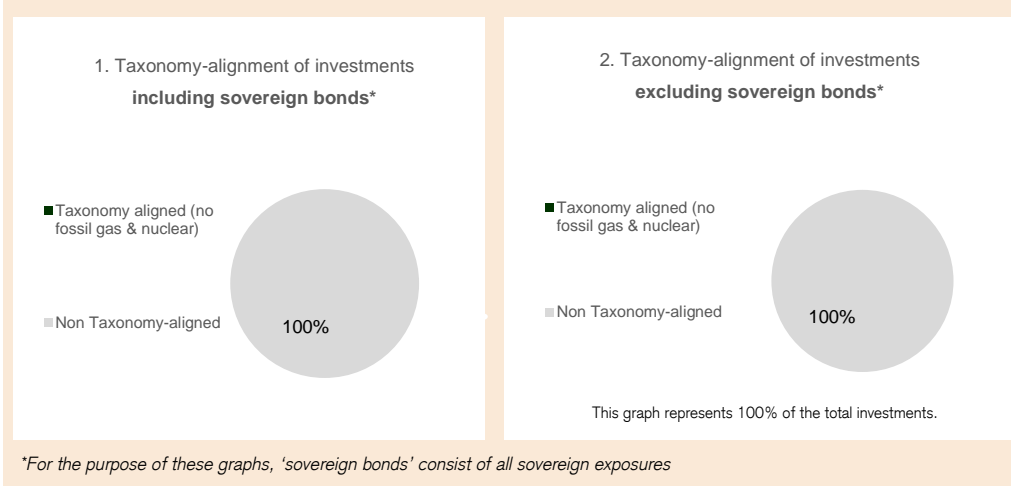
1. Taxonomy-alignment of investments **including sovereign bonds***

Taxonomy aligned (no fossil gas & nuclear)

Non Taxonomy-aligned

100%

2. Taxonomy-alignment of investments **excluding sovereign bonds***

Taxonomy aligned (no fossil gas & nuclear)

Non Taxonomy-aligned

100%

This graph represents 100% of the total investments.

*For the purpose of these graphs, 'sovereign bonds' consist of all sovereign exposures